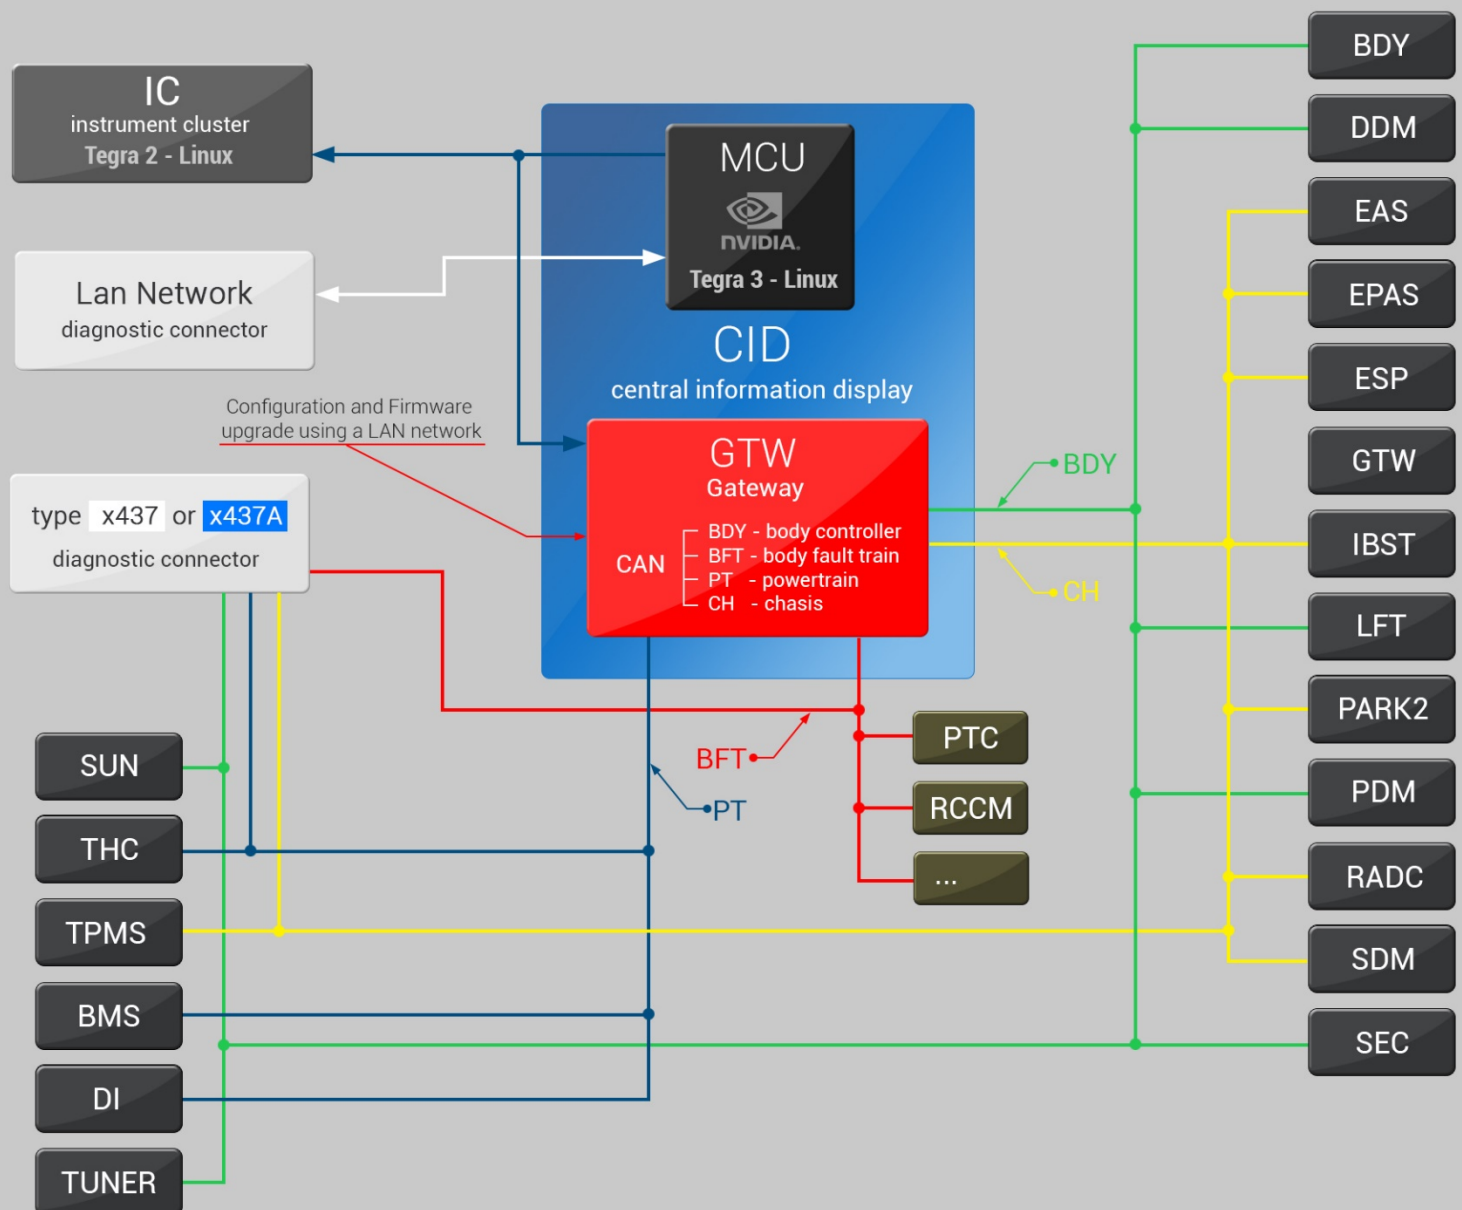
IC
instrument cluster
Tegra 2 - Linux

MCU
NVIDIA.
Tegra 3 - Linux

Lan Network
diagnostic connector

CID
central information display

Configuration and Firmware upgrade using a LAN network

GTW
Gateway

CAN
BDY - body controller
BFT - body fault train
PT - powertrain
CH - chasis

type x437 or x437A
diagnostic connector

BDY
CH
BFT
PT

PTC
RCCM
...

SUN
THC
TPMS
BMS
DI
TUNER

BDY
DDM
EAS
EPAS
ESP
GTW
IBST
LFT
PARK2
PDM
RADC
SDM
SEC